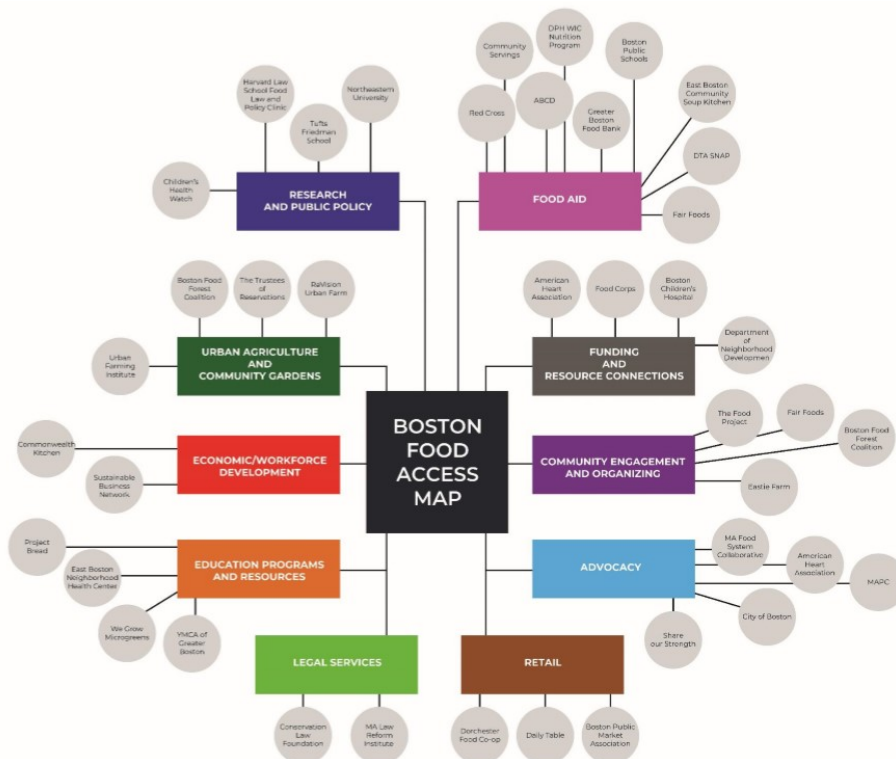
BOSTON FOOD ACCESS MAP

Harvard Law School Food Law and Policy Clinic

Northeastern University

Tufts Friedman School

Children's Health Watch

RESEARCH AND PUBLIC POLICY

Community Servings

DPH WIC Nutrition Program

Boston Public Schools

Red Cross

ABCD

Greater Boston Food Bank

East Boston Community Soup Kitchen

DTA SNAP

Fair Foods

FOOD AID

Boston Food Forest Coalition

The Trustees of Reservations

Ravlsion Urban Farm

Urban Farming Institute

URBAN AGRICULTURE AND COMMUNITY GARDENS

American Heart Association

Food Corps

Boston Children's Hospital

Department of Neighborhood Developmen

FUNDING AND RESOURCE CONNECTIONS

Commonwealth Kitchen

Sustainable Business Network

ECONOMIC/WORKFORCE DEVELOPMENT

The Food Project

Fair Foods

Boston Food Forest Coalition

Eastie Farm

COMMUNITY ENGAGEMENT AND ORGANIZING

Project Bread

East Boston Neighborhood Health Center

We Grow Microgreens

YMCA of Greater Boston

EDUCATION PROGRAMS AND RESOURCES

MA Food System Collaborative

American Heart Association

MAPC

City of Boston

Share our Strength

ADVOCACY

LEGAL SERVICES

Conservation Law Foundation

MA Law Reform Institute

RETAIL

Dorchester Food Co-op

Daily Table

Boston Public Market Association